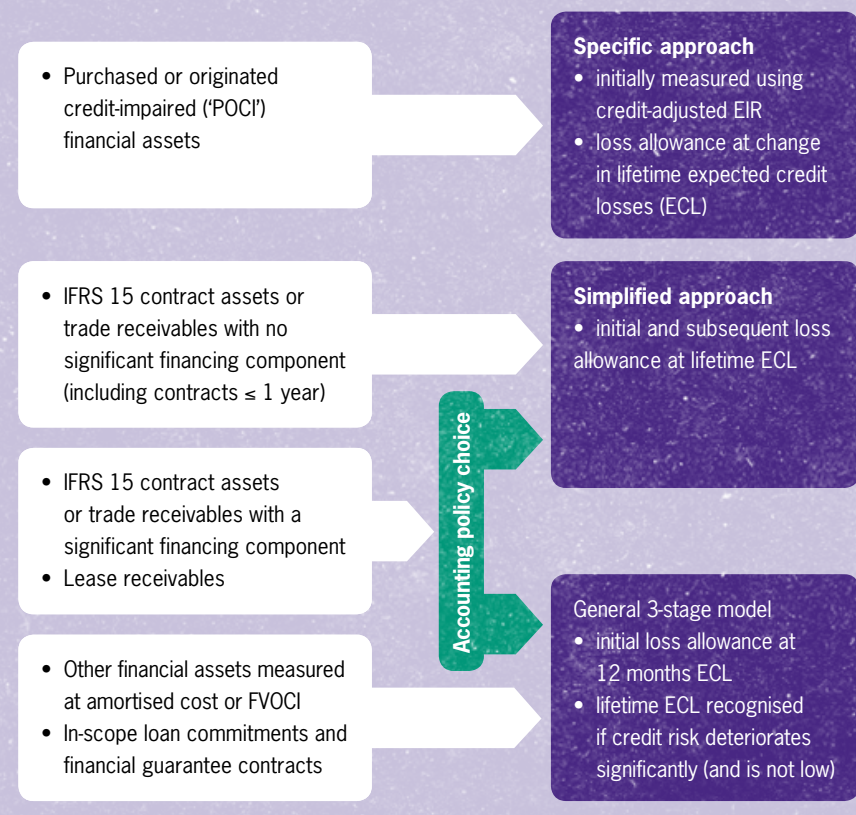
• Purchased or originated credit-impaired ('POCI') financial assets

Specific approach
• initially measured using credit-adjusted EIR
• loss allowance at change in lifetime expected credit losses (ECL)

• IFRS 15 contract assets or trade receivables with no significant financing component (including contracts ≤ 1 year)

Simplified approach
• initial and subsequent loss allowance at lifetime ECL

Accounting policy choice

• IFRS 15 contract assets or trade receivables with a significant financing component
• Lease receivables

General 3-stage model
• initial loss allowance at 12 months ECL
• lifetime ECL recognised if credit risk deteriorates significantly (and is not low)

• Other financial assets measured at amortised cost or FVOCI
• In-scope loan commitments and financial guarantee contracts